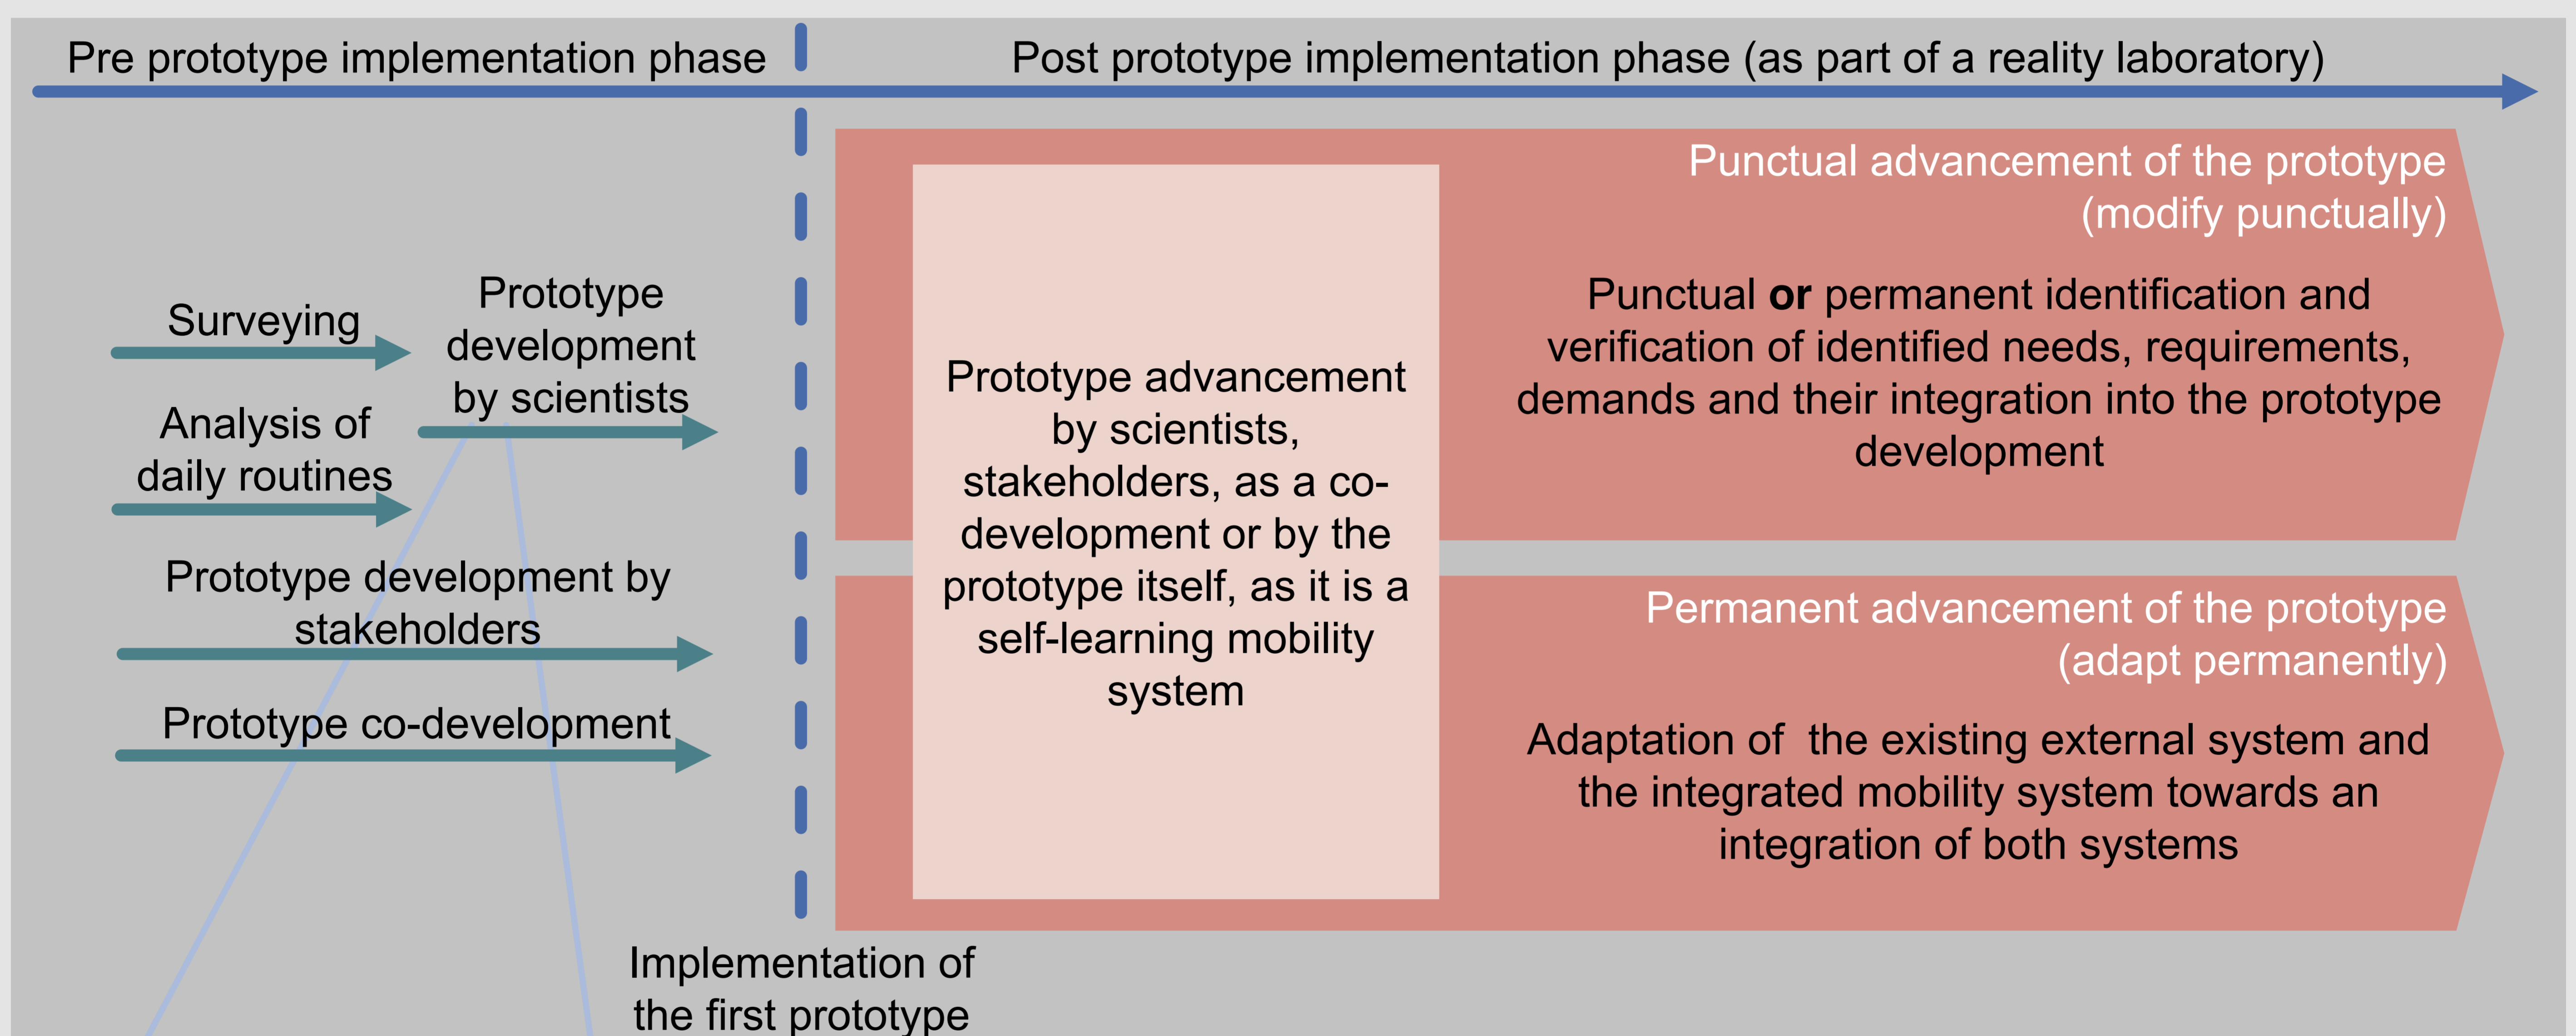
Pre prototype implementation phase

Post prototype implementation phase (as part of a reality laboratory)

Surveying

Analysis of daily routines

Prototype development by scientists

Prototype development by stakeholders

Prototype co-development

Prototype advancement by scientists, stakeholders, as a co-development or by the prototype itself, as it is a self-learning mobility system

Punctual advancement of the prototype (modify punctually)

Punctual **or** permanent identification and verification of identified needs, requirements, demands and their integration into the prototype development

Permanent advancement of the prototype (adapt permanently)

Adaptation of  the existing external system and the integrated mobility system towards an integration of both systems

Implementation of the first prototype